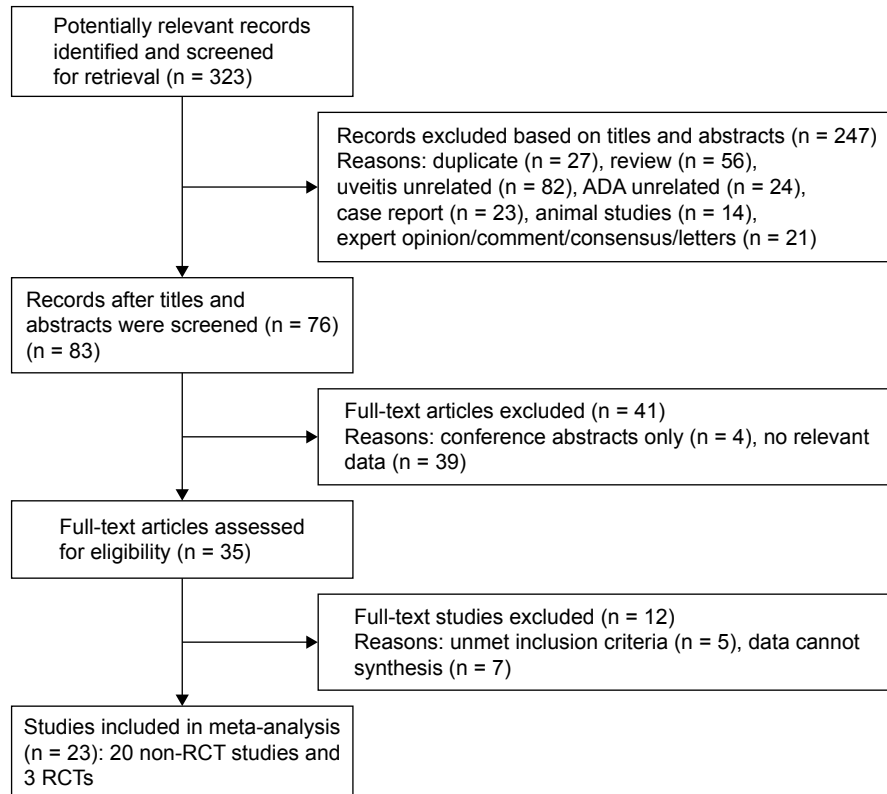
Potentially relevant records identified and screened for retrieval (n = 323)

Records excluded based on titles and abstracts (n = 247)
Reasons: duplicate (n = 27), review (n = 56), uveitis unrelated (n = 82), ADA unrelated (n = 24), case report (n = 23), animal studies (n = 14), expert opinion/comment/consensus/letters (n = 21)

Records after titles and abstracts were screened (n = 76) (n = 83)

Full-text articles excluded (n = 41)
Reasons: conference abstracts only (n = 4), no relevant data (n = 39)

Full-text articles assessed for eligibility (n = 35)

Full-text studies excluded (n = 12)
Reasons: unmet inclusion criteria (n = 5), data cannot synthesis (n = 7)

Studies included in meta-analysis (n = 23): 20 non-RCT studies and 3 RCTs